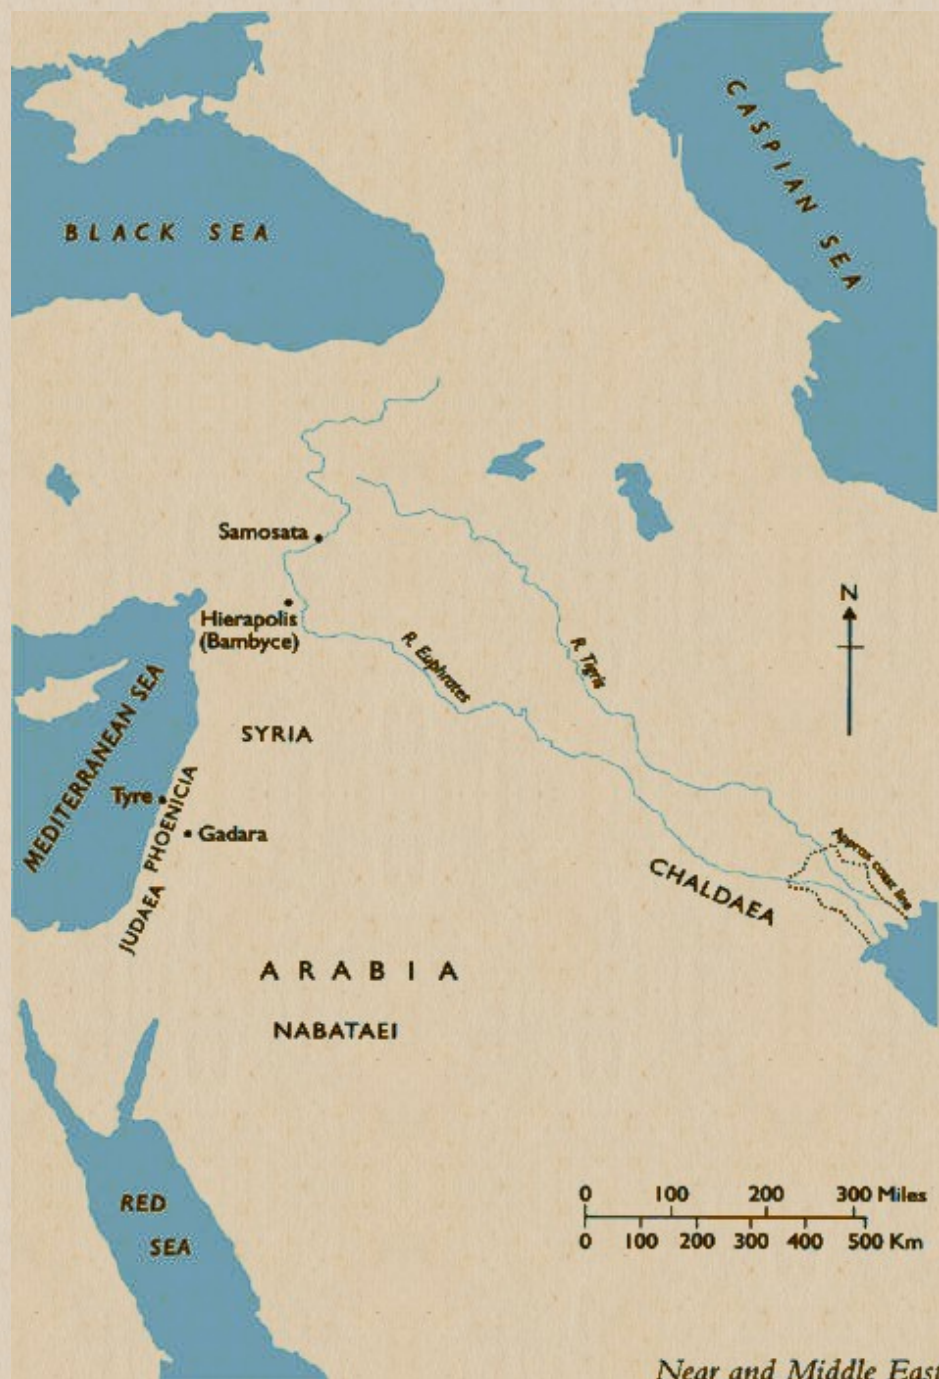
BLACK SEA

CASPIAN SEA

Samosata

Hierapolis (Bambyce)

R. Euphrates

R. Tigris

N

MEDITERRANEAN SEA

SYRIA

Tyre

PHOENICIA

Gadara

JUDAEA

CHALDAEA

Approx. coast line

ARABIA

NABATAEI

RED SEA

0 100 200 300 Miles
0 100 200 300 400 500 Km

Near and Middle East